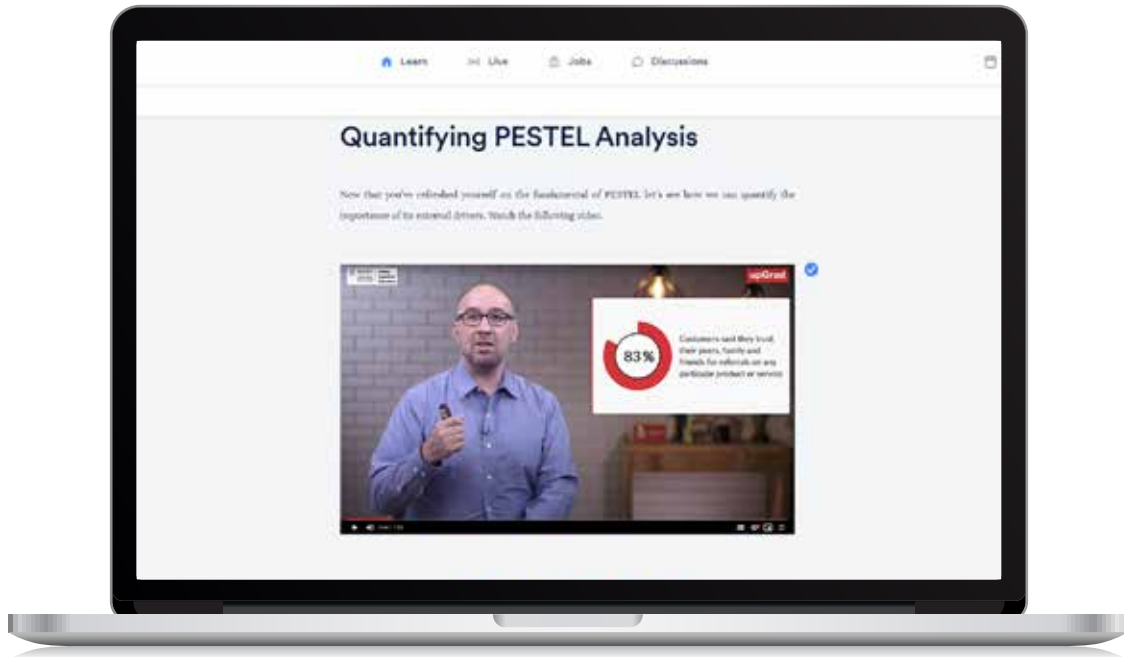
Learn Live Jobs Discussions

Quantifying PESTEL Analysis

Now that you've refreshed yourself on the fundamental of PESTEL let's see how we can quantify the importance of its external drivers. Watch the following video.

upGrad

83%

Customers said they trust their peers, family and friends for referrals on any particular product or service

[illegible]